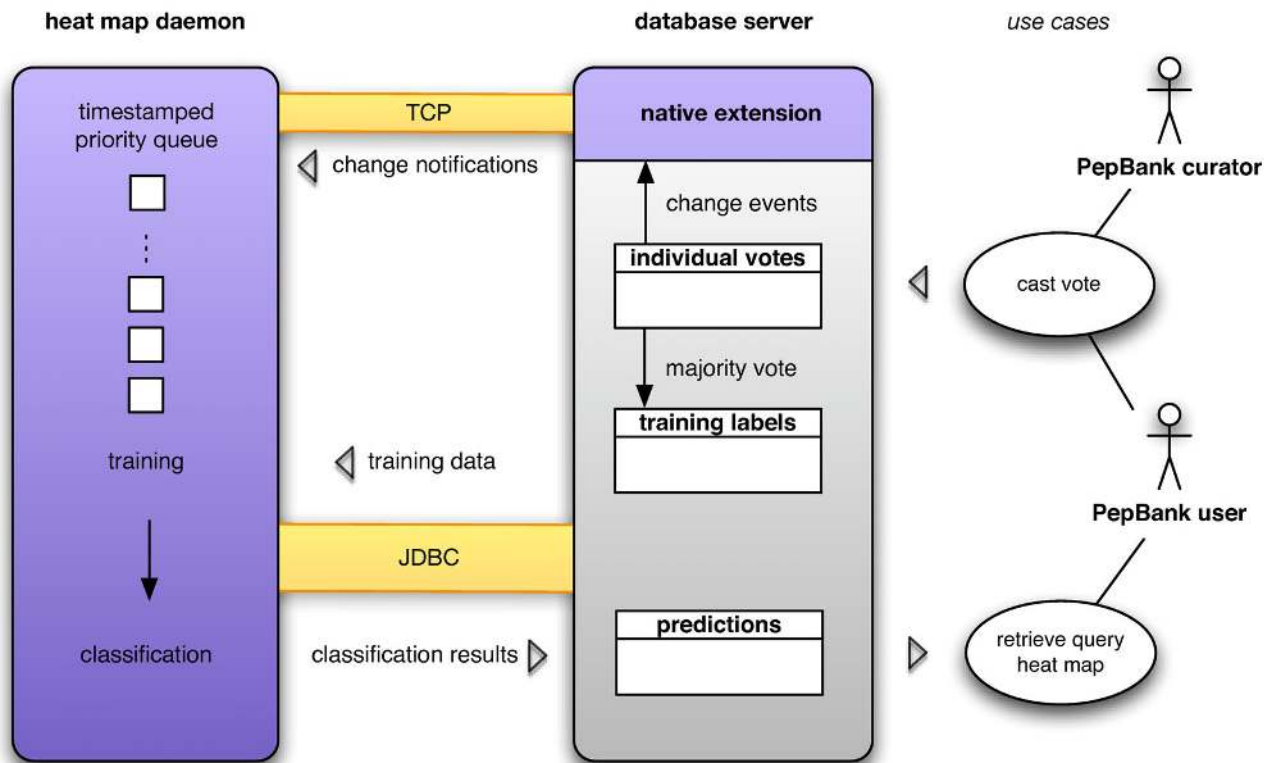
heat map daemon

database server

use cases

timestamped priority queue

:

training

classification

TCP

change notifications

training data

JDBC

classification results

native extension

change events

individual votes

majority vote

training labels

predictions

PepBank curator

cast vote

PepBank user

retrieve query heat map